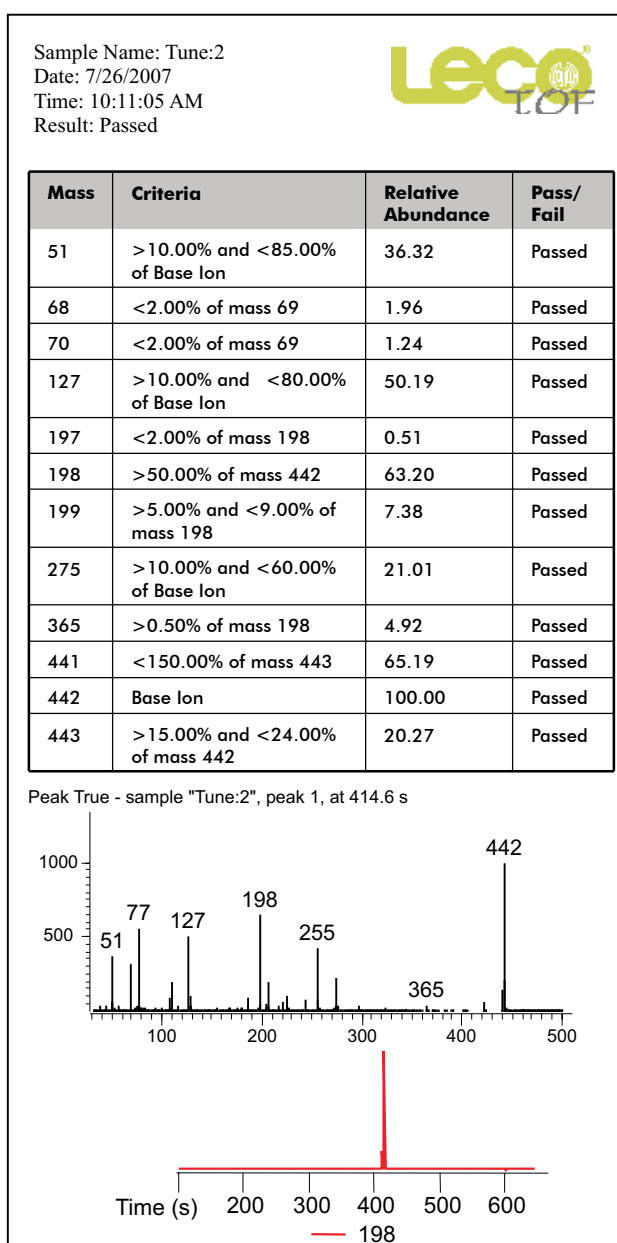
Sample Name: Tune:2
Date: 7/26/2007
Time: 10:11:05 AM
Result: Passed

Leco TOF

| Mass | Criteria | Relative Abundance | Pass/ Fail |
|---|---|---|---|
| 51 | >10.00% and <85.00% of Base Ion | 36.32 | Passed |
| 68 | <2.00% of mass 69 | 1.96 | Passed |
| 70 | <2.00% of mass 69 | 1.24 | Passed |
| 127 | >10.00% and <80.00% of Base Ion | 50.19 | Passed |
| 197 | <2.00% of mass 198 | 0.51 | Passed |
| 198 | >50.00% of mass 442 | 63.20 | Passed |
| 199 | >5.00% and <9.00% of mass 198 | 7.38 | Passed |
| 275 | >10.00% and <60.00% of Base Ion | 21.01 | Passed |
| 365 | >0.50% of mass 198 | 4.92 | Passed |
| 441 | <150.00% of mass 443 | 65.19 | Passed |
| 442 | Base Ion | 100.00 | Passed |
| 443 | >15.00% and <24.00% of mass 442 | 20.27 | Passed |

Peak True - sample "Tune:2", peak 1, at 414.6 s

1000
500
51
77
127
198
255
365
442
100
200
300
400
500

Time (s)
200
300
400
500
600
198